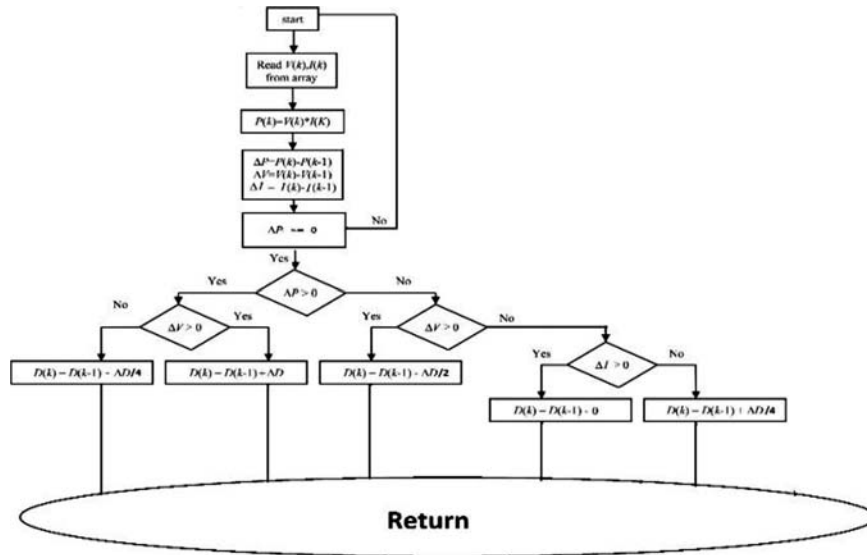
start

Read $V(k), I(k)$ from array

$P(k)=V(k)*I(K)$

$\Delta P=P(k)-P(k-1)$
$\Delta V=V(k)-V(k-1)$
$\Delta I=I(k)-I(k-1)$

$\Delta P == 0$

No

Yes

$\Delta P > 0$

Yes

No

No

$\Delta V > 0$

Yes

Yes

$\Delta V > 0$

No

$D(k)=D(k-1)-\Delta D/4$

$D(k)=D(k-1)+\Delta D$

$D(k)=D(k-1)-\Delta D/2$

Yes

$\Delta I > 0$

No

$D(k)=D(k-1)-0$

$D(k)=D(k-1)+\Delta D/4$

Return